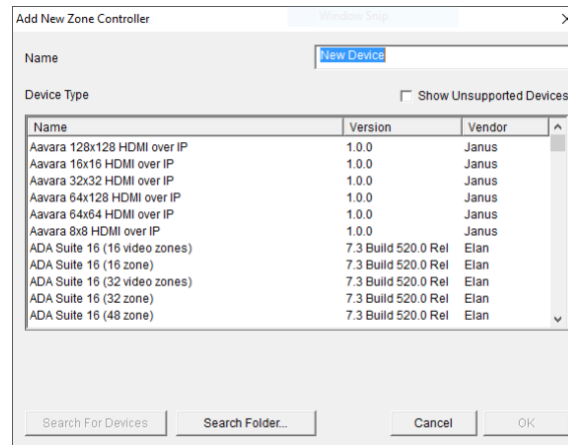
Add New Zone Controller

Window Snip

×

Name

New Device

Device Type

Show Unsupported Devices

| Name | Version | Vendor |
|---|---|---|
| Aavara 128x128 HDMI over IP | 1.0.0 | Janus |
| Aavara 16x16 HDMI over IP | 1.0.0 | Janus |
| Aavara 32x32 HDMI over IP | 1.0.0 | Janus |
| Aavara 64x128 HDMI over IP | 1.0.0 | Janus |
| Aavara 64x64 HDMI over IP | 1.0.0 | Janus |
| Aavara 8x8 HDMI over IP | 1.0.0 | Janus |
| ADA Suite 16 (16 video zones) | 7.3 Build 520.0 Rel | Elan |
| ADA Suite 16 (16 zone) | 7.3 Build 520.0 Rel | Elan |
| ADA Suite 16 (32 video zones) | 7.3 Build 520.0 Rel | Elan |
| ADA Suite 16 (32 zone) | 7.3 Build 520.0 Rel | Elan |
| ADA Suite 16 (48 zone) | 7.3 Build 520.0 Rel | Elan |

Search For Devices

Search Folder...

Cancel

OK